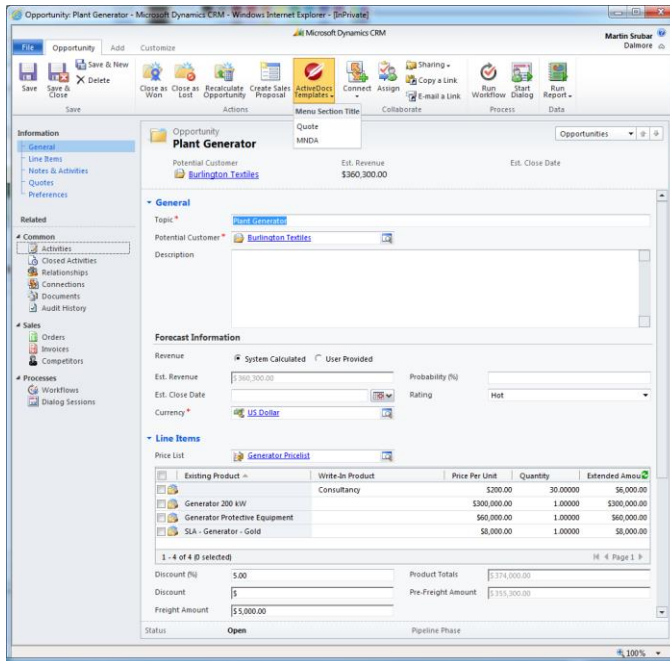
Opportunity: Plant Generator - Microsoft Dynamics CRM - Windows Internet Explorer - [InPrivate]

Microsoft Dynamics CRM

Martin Srubar
Dalmore

File | Opportunity | Add | Customize

Save | Save & Close | Save & New | Delete
Save

Close as Won | Close as Lost | Recalculate Opportunity | Create Sales Proposal | ActiveDocs Templates
Actions

Menu Section Title
Quote
MNDA

Connect | Assign | Sharing | Copy a Link | E-mail a Link
Collaborate

Run Workflow | Start Dialog
Process

Run Report
Data

Information
General
Line Items
Notes & Activities
Quotes
Preferences

Related

Common
Activities
Closed Activities
Relationships
Connections
Documents
Audit History

Sales
Orders
Invoices
Competitors

Processes
Workflows
Dialog Sessions

Opportunity
Plant Generator

Opportunities

Potential Customer
Burlington Textiles

Est. Revenue
$360,300.00

Est. Close Date

General

Topic * Plant Generator

Potential Customer * Burlington Textiles

Description

Forecast Information

Revenue ● System Calculated ○ User Provided

Est. Revenue $360,300.00

Probability (%)

Est. Close Date

Rating Hot

Currency * US Dollar

Line Items

Price List Generator Pricelist

| Existing Product | Write-In Product | Price Per Unit | Quantity | Extended Amou |
|---|---|---|---|---|
| | Consultancy | $200.00 | 30.00000 | $6,000.00 |
| Generator 200 kW | | $300,000.00 | 1.00000 | $300,000.00 |
| Generator Protective Equipment | | $60,000.00 | 1.00000 | $60,000.00 |
| SLA - Generator - Gold | | $8,000.00 | 1.00000 | $8,000.00 |

1 - 4 of 4 (0 selected)

Page 1

Discount (%) 5.00

Product Totals $374,000.00

Discount $

Pre-Freight Amount $355,300.00

Freight Amount $5,000.00

Status Open

Pipeline Phase

100%